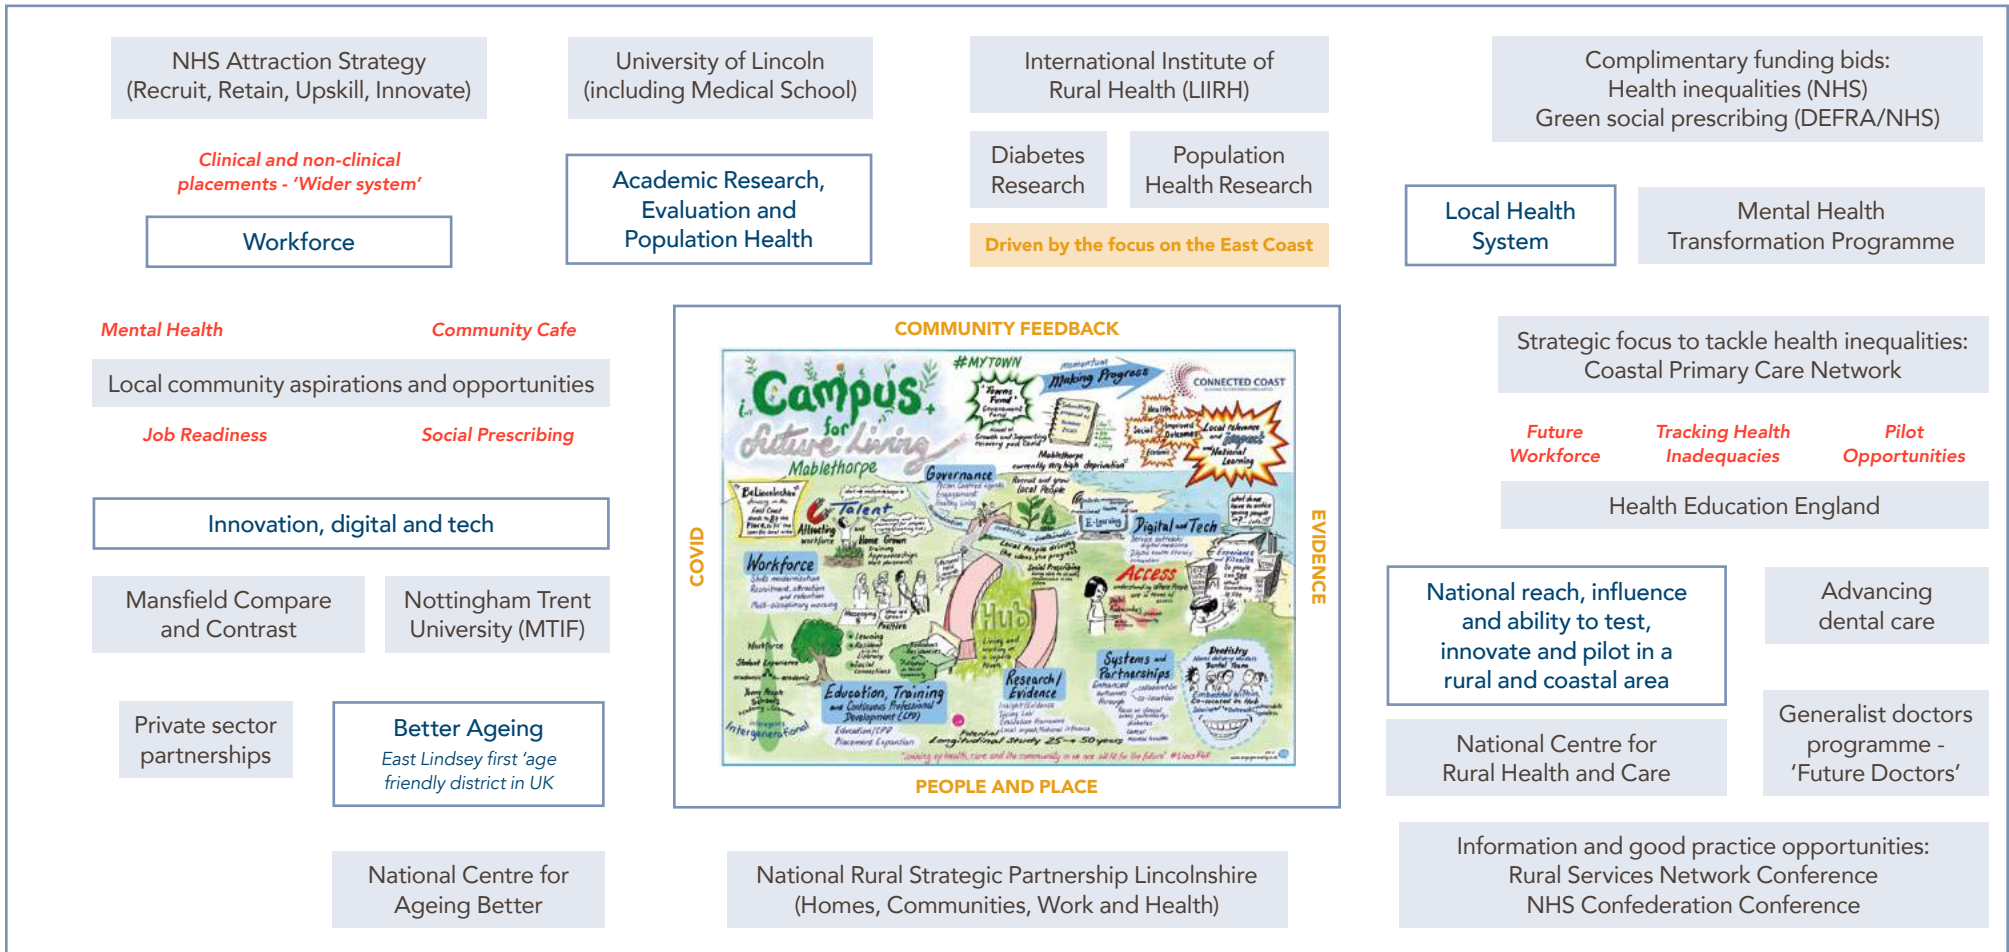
NHS Attraction Strategy (Recruit, Retain, Upskill, Innovate)

University of Lincoln (including Medical School)

International Institute of Rural Health (LIIRH)

Complimentary funding bids:
Health inequalities (NHS)
Green social prescribing (DEFRA/NHS)

Clinical and non-clinical placements - 'Wider system'

Workforce

Academic Research, Evaluation and Population Health

Diabetes Research

Population Health Research

Driven by the focus on the East Coast

Local Health System

Mental Health Transformation Programme

Mental Health

Community Cafe

Local community aspirations and opportunities

Job Readiness

Social Prescribing

COMMUNITY FEEDBACK

COVID

EVIDENCE

Campus for Future Living Mablethorpe

#MYTOWN

Making Progress

CONNECTED COAST

Governance

Talent

Digital and Tech

Workforce

Access

Hub

Research/Evidence

Systems and Partnerships

Dentistry

Education, Training and Continuous Professional Development (CPD)

Intergenerational

Longitudinal Study 25 → 50 years

PEOPLE AND PLACE

Strategic focus to tackle health inequalities:
Coastal Primary Care Network

Future Workforce

Tracking Health Inadequacies

Pilot Opportunities

Health Education England

Innovation, digital and tech

Mansfield Compare and Contrast

Nottingham Trent University (MTIF)

National reach, influence and ability to test, innovate and pilot in a rural and coastal area

Advancing dental care

Private sector partnerships

Better Ageing
East Lindsey first 'age friendly district in UK

National Centre for Rural Health and Care

Generalist doctors programme - 'Future Doctors'

National Centre for Ageing Better

National Rural Strategic Partnership Lincolnshire (Homes, Communities, Work and Health)

Information and good practice opportunities:
Rural Services Network Conference
NHS Confederation Conference